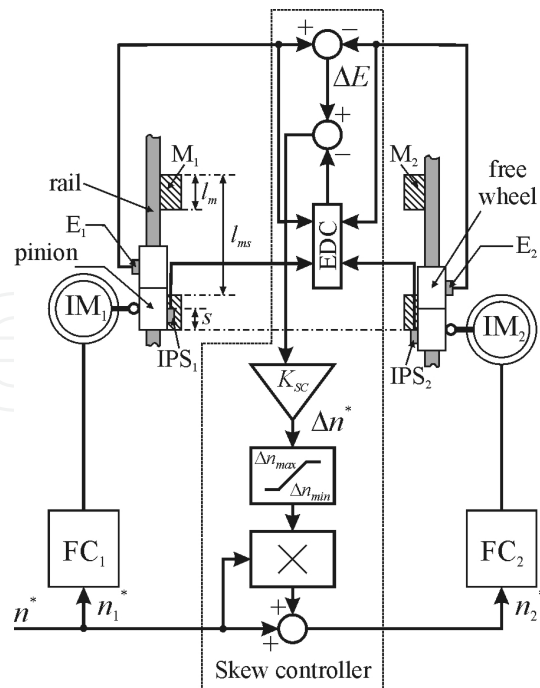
+ −
$\Delta E$
+
−
$M_1$
$l_m$
rail
$l_{ms}$
$E_1$
pinion
$IM_1$
$s$
$IPS_1$
EDC
$M_2$
free wheel
$E_2$
$IM_2$
$IPS_2$
$K_{SC}$
$\Delta n^*$
$\Delta n_{max}$
$\Delta n_{min}$
×
$FC_1$
$FC_2$
$n^*$
$n_1^*$
$n_2^*$
+
+
Skew controller